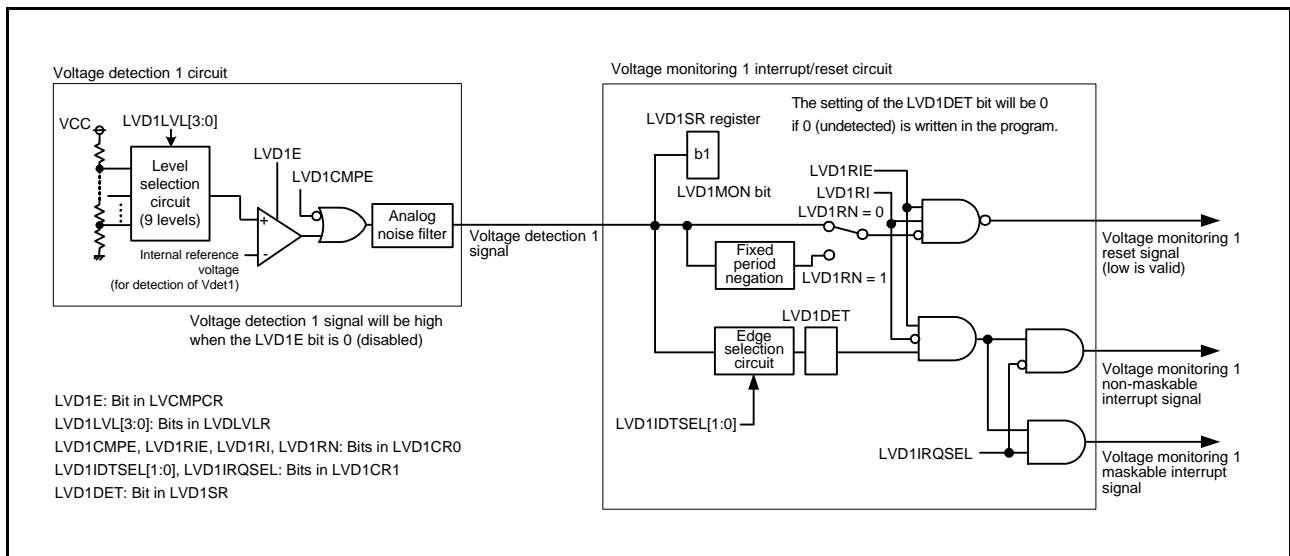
Voltage detection 1 circuit

VCC

LVD1LVL[3:0]

Level selection circuit (9 levels)

LVD1E

LVD1CMPE

+

-

Internal reference voltage (for detection of Vdet1)

Analog noise filter

Voltage detection 1 signal

Voltage detection 1 signal will be high when the LVD1E bit is 0 (disabled)

Voltage monitoring 1 interrupt/reset circuit

The setting of the LVD1DET bit will be 0 if 0 (undetected) is written in the program.

LVD1SR register

b1

LVD1MON bit

LVD1RIE

LVD1RI

LVD1RN = 0

Fixed period negation

LVD1RN = 1

Voltage monitoring 1 reset signal (low is valid)

LVD1DET

Edge selection circuit

LVD1IDTSEL[1:0]

Voltage monitoring 1 non-maskable interrupt signal

LVD1IRQSEL

Voltage monitoring 1 maskable interrupt signal

LVD1E: Bit in LVCMPCR
LVD1LVL[3:0]: Bits in LVDLVLR
LVD1CMPE, LVD1RIE, LVD1RI, LVD1RN: Bits in LVD1CR0
LVD1IDTSEL[1:0], LVD1IRQSEL: Bits in LVD1CR1
LVD1DET: Bit in LVD1SR